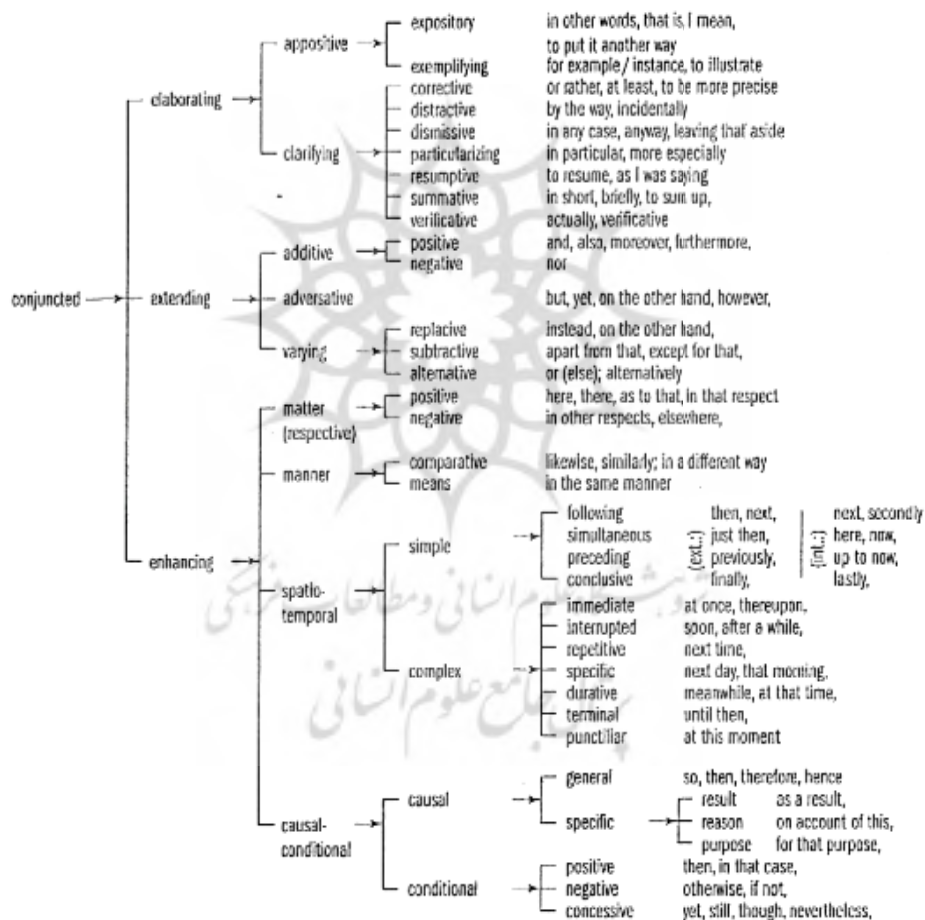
conjuncted

elaborating

appositive

expository — in other words, that is, I mean, to put it another way

exemplifying — for example / instance, to illustrate

clarifying

corrective — or rather, at least, to be more precise

distractive — by the way, incidentally

dismissive — in any case, anyway, leaving that aside

particularizing — in particular, more especially

resumptive — to resume, as I was saying

summative — in short, briefly, to sum up,

verificative — actually, verificative

extending

additive

positive — and, also, moreover, furthermore,

negative — nor

adversative — but, yet, on the other hand, however,

varying

replacive — instead, on the other hand,

subtractive — apart from that, except for that,

alternative — or (else); alternatively

enhancing

matter (respective)

positive — here, there, as to that, in that respect

negative — in other respects, elsewhere,

manner

comparative — likewise, similarly; in a different way

means — in the same manner

spatio-temporal

simple

(ext.:)

following — then, next,

simultaneous — just then,

preceding — previously,

conclusive — finally,

(int.:)

next, secondly

here, now,

up to now,

lastly,

complex

immediate — at once, thereupon,

interrupted — soon, after a while,

repetitive — next time,

specific — next day, that morning,

durative — meanwhile, at that time,

terminal — until then,

punctiliar — at this moment

causal-conditional

causal

general — so, then, therefore, hence

specific

result — as a result,

reason — on account of this,

purpose — for that purpose,

conditional

positive — then, in that case,

negative — otherwise, if not,

concessive — yet, still, though, nevertheless,